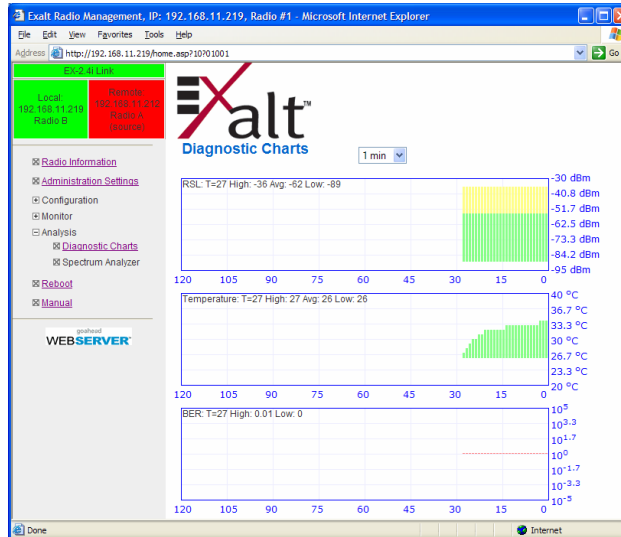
Exalt Radio Management, IP: 192.168.11.219, Radio #1 - Microsoft Internet Explorer

File Edit View Favorites Tools Help

Address http://192.168.11.219/home.asp?10?01001

Go

EX-2.4i Link

Local: 192.168.11.219 Radio B

Remote: 192.168.11.212 Radio A (source)

Radio Information

Administration Settings

Configuration

Monitor

Analysis

Diagnostic Charts

Spectrum Analyzer

Reboot

Manual

goahead WEBSERVER

Exalt™

Diagnostic Charts

1 min

RSL: T=27 High: -36 Avg: -62 Low: -89

-30 dBm
-40.8 dBm
-51.7 dBm
-62.5 dBm
-73.3 dBm
-84.2 dBm
-95 dBm

120 105 90 75 60 45 30 15 0

Temperature: T=27 High: 27 Avg: 26 Low: 26

40 °C
36.7 °C
33.3 °C
30 °C
26.7 °C
23.3 °C
20 °C

120 105 90 75 60 45 30 15 0

BER: T=27 High: 0.01 Low: 0

$10^5$
$10^{3.3}$
$10^{1.7}$
$10^0$
$10^{-1.7}$
$10^{-3.3}$
$10^{-5}$

120 105 90 75 60 45 30 15 0

Done

Internet